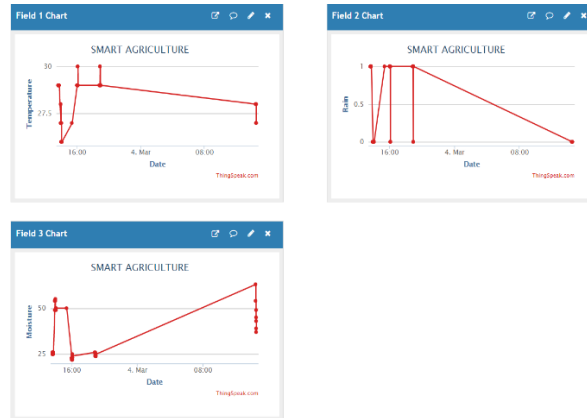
Field 1 Chart

SMART AGRICULTURE

Temperature

30

27.5

16:00

4. Mar

08:00

Date

ThingSpeak.com

Field 2 Chart

SMART AGRICULTURE

Rain

1

0.5

0

16:00

4. Mar

08:00

Date

ThingSpeak.com

Field 3 Chart

SMART AGRICULTURE

Moisture

50

25

16:00

4. Mar

08:00

Date

ThingSpeak.com